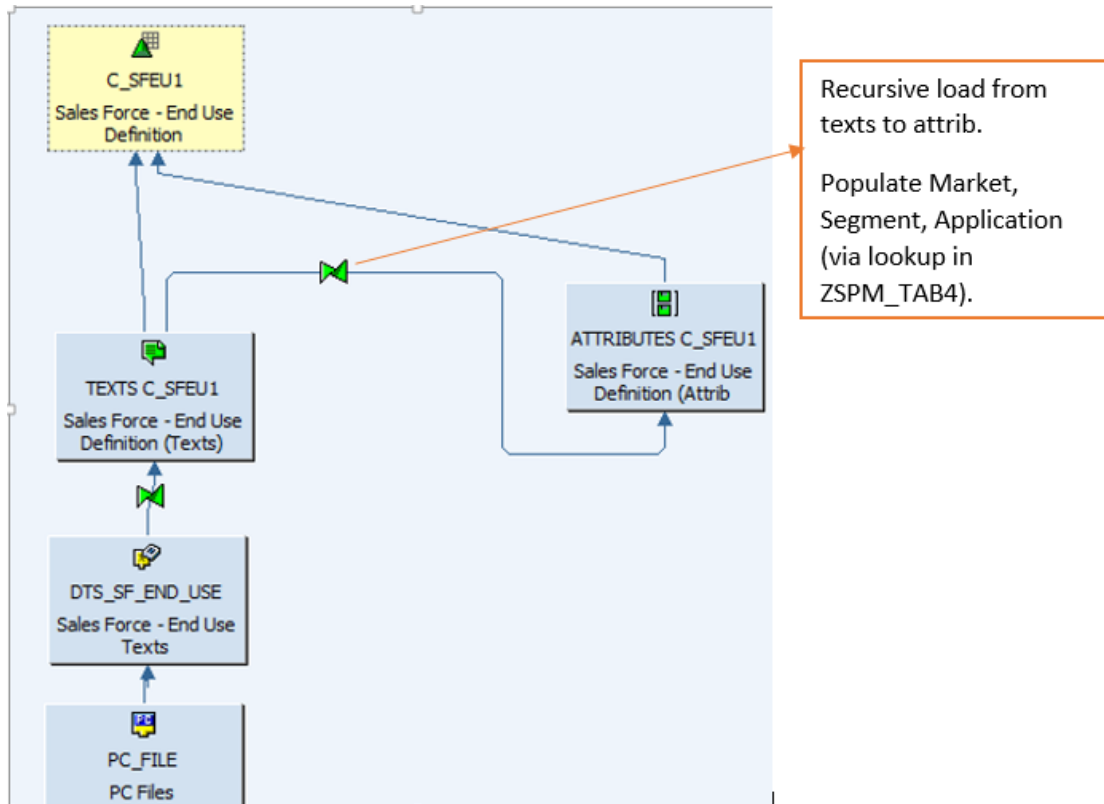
C_SFEU1
Sales Force - End Use Definition

Recursive load from texts to attrib.

Populate Market, Segment, Application (via lookup in ZSPM_TAB4).

ATTRIBUTES C_SFEU1
Sales Force - End Use Definition (Attrib

TEXTS C_SFEU1
Sales Force - End Use Definition (Texts)

DTS_SF_END_USE
Sales Force - End Use Texts

PC
PC_FILE
PC Files